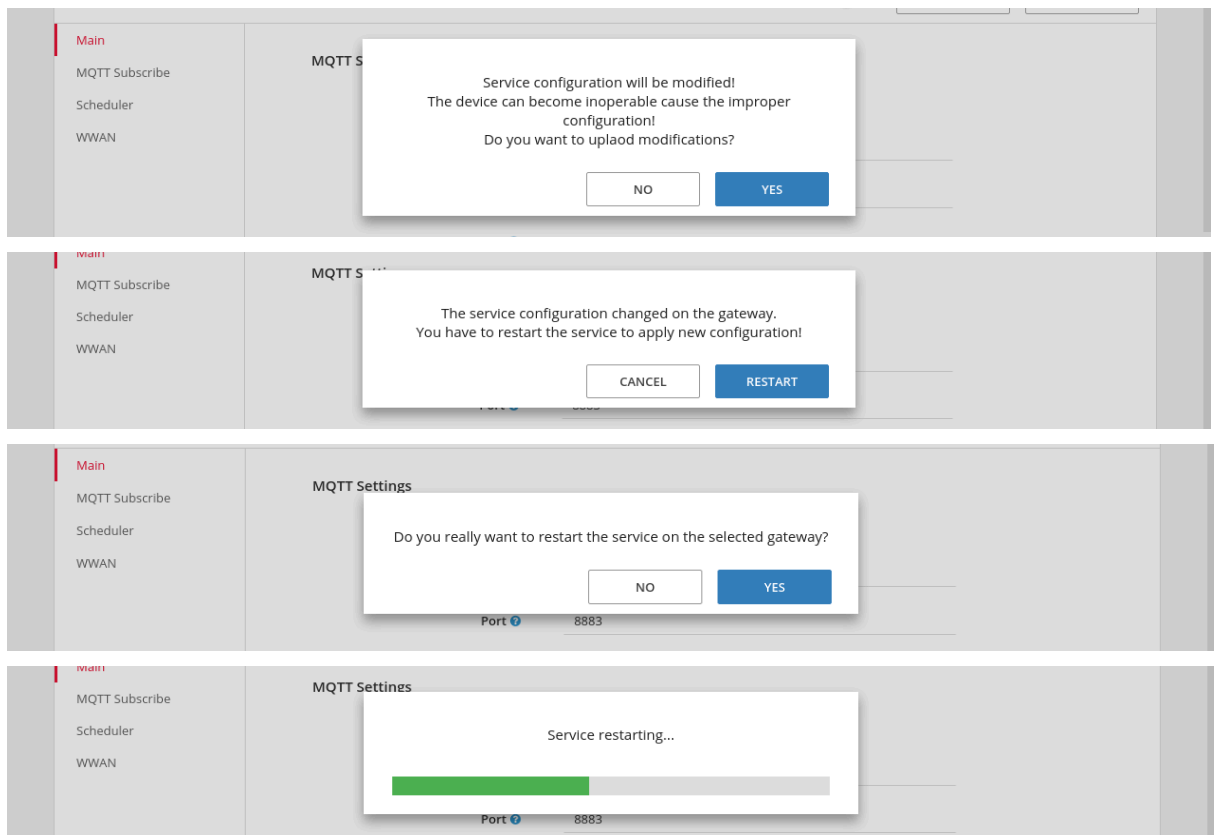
Main
MQTT Subscribe
Scheduler
WWAN

MQTT S

Service configuration will be modified!
The device can become inoperable cause the improper configuration!
Do you want to uplaod modifications?

NO
YES

Main
MQTT Subscribe
Scheduler
WWAN

MQTT S

The service configuration changed on the gateway.
You have to restart the service to apply new configuration!

CANCEL
RESTART

Port

Main
MQTT Subscribe
Scheduler
WWAN

MQTT Settings

Do you really want to restart the service on the selected gateway?

NO
YES

Port 8883

Main
MQTT Subscribe
Scheduler
WWAN

MQTT Settings

Service restarting...

Port 8883